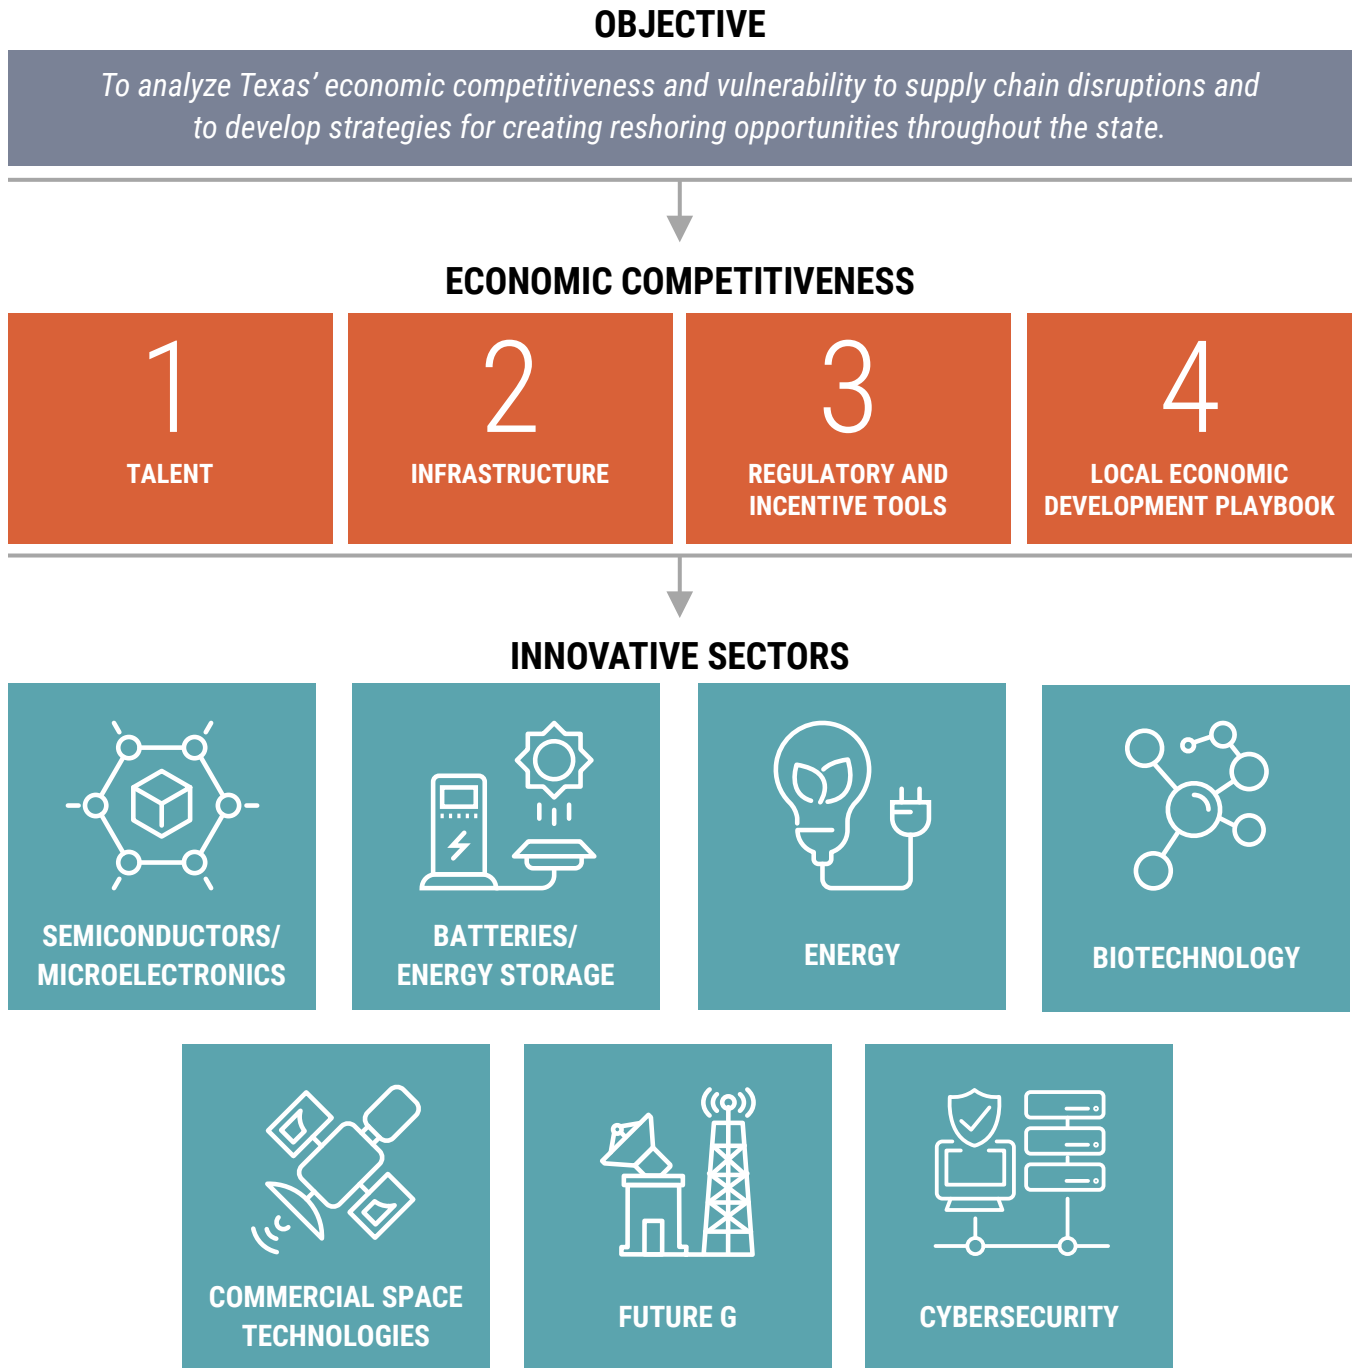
OBJECTIVE

To analyze Texas' economic competitiveness and vulnerability to supply chain disruptions and to develop strategies for creating reshoring opportunities throughout the state.

ECONOMIC COMPETITIVENESS

1
TALENT

2
INFRASTRUCTURE

3
REGULATORY AND INCENTIVE TOOLS

4
LOCAL ECONOMIC DEVELOPMENT PLAYBOOK

INNOVATIVE SECTORS

SEMICONDUCTORS/ MICROELECTRONICS

BATTERIES/ ENERGY STORAGE

ENERGY

BIOTECHNOLOGY

COMMERCIAL SPACE TECHNOLOGIES

FUTURE G

CYBERSECURITY